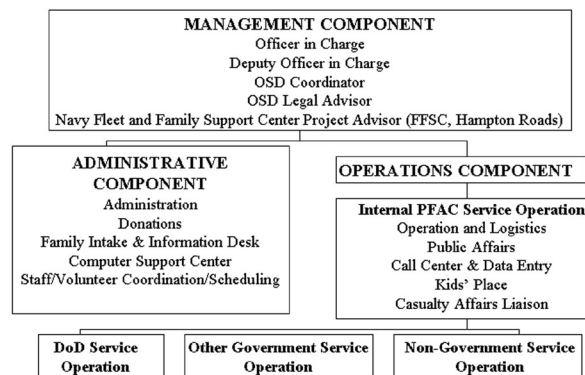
MANAGEMENT COMPONENT
Officer in Charge
Deputy Officer in Charge
OSD Coordinator
OSD Legal Advisor
Navy Fleet and Family Support Center Project Advisor (FFSC, Hampton Roads)

ADMINISTRATIVE COMPONENT
Administration
Donations
Family Intake & Information Desk
Computer Support Center
Staff/Volunteer Coordination/Scheduling

OPERATIONS COMPONENT

Internal PFAC Service Operation
Operation and Logistics
Public Affairs
Call Center & Data Entry
Kids' Place
Casualty Affairs Liaison

DoD Service Operation

Other Government Service Operation

Non-Government Service Operation